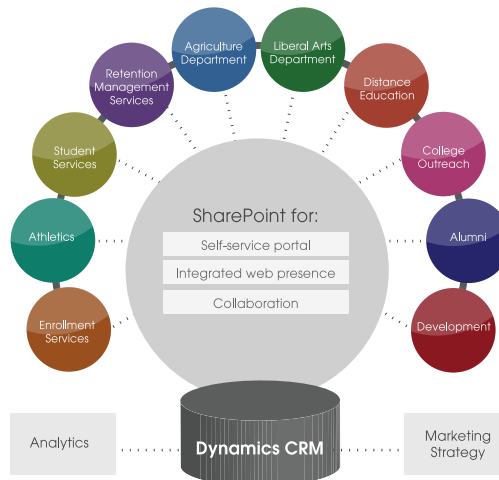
Agriculture Department

Liberal Arts Department

Retention Management Services

Distance Education

Student Services

College Outreach

Athletics

Alumni

Enrollment Services

Development

SharePoint for:

Self-service portal

Integrated web presence

Collaboration

Analytics

Dynamics CRM

Marketing Strategy